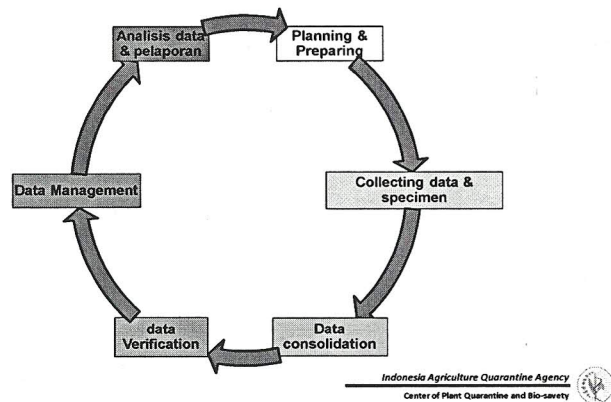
Analisis data & pelaporan

Planning & Preparing

Collecting data & specimen

Data consolidation

data Verification

Data Management

Indonesia Agriculture Quarantine Agency

Center of Plant Quarantine and Bio-savety